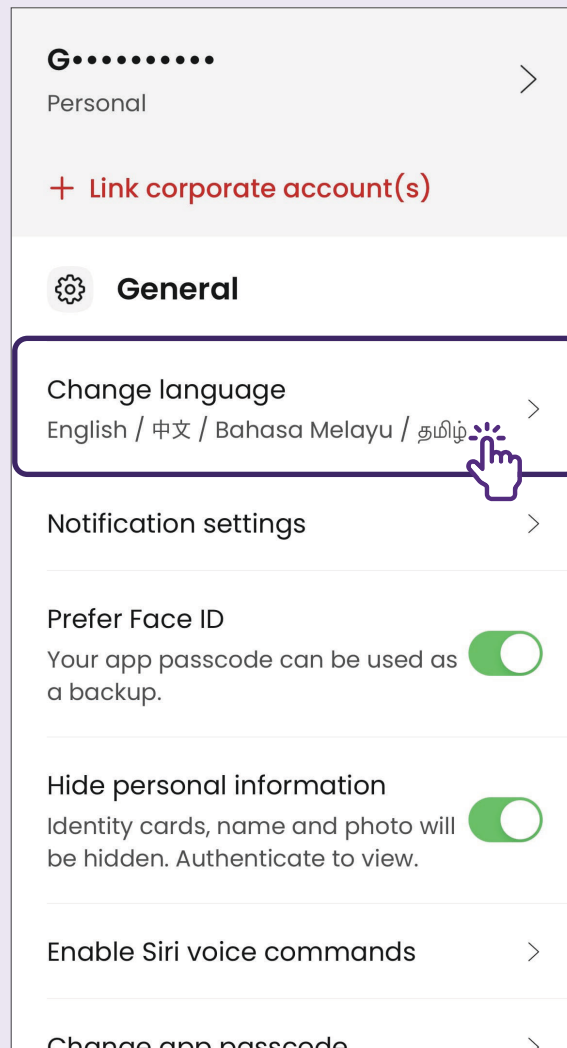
G••••••••••
Personal

+ Link corporate account(s)

General

Change language
English / 中文 / Bahasa Melayu / தமிழ்

Notification settings

Prefer Face ID
Your app passcode can be used as a backup.

Hide personal information
Identity cards, name and photo will be hidden. Authenticate to view.

Enable Siri voice commands

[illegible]